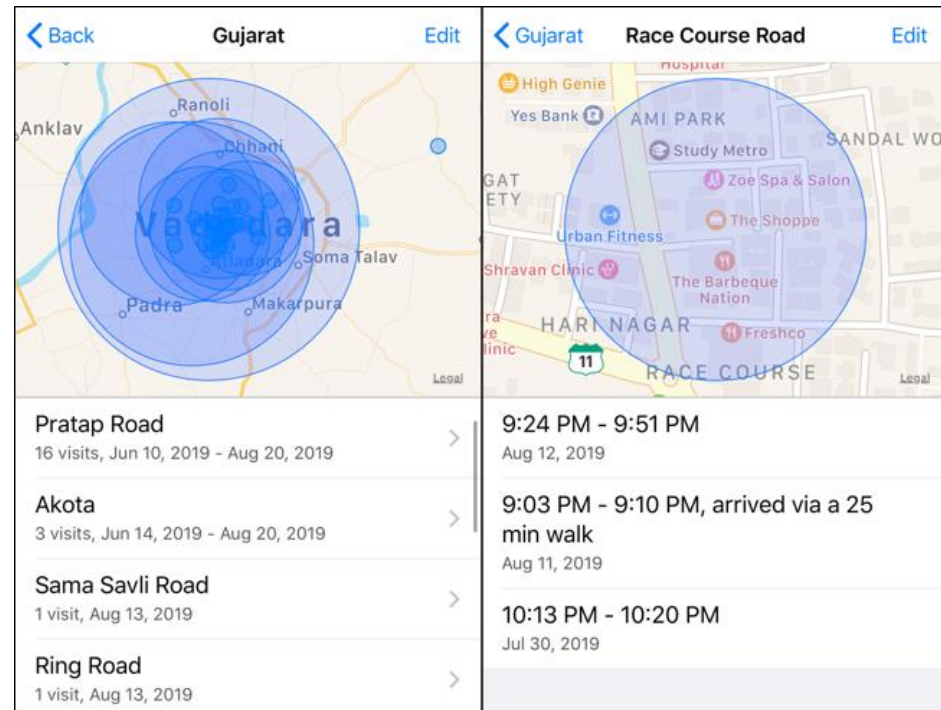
Back Gujarat Edit

Anklav
Ranoli
Chhani
Vadodara
Soma Talav
Padra
Makarpura
Legal

Pratap Road
16 visits, Jun 10, 2019 - Aug 20, 2019

Akota
3 visits, Jun 14, 2019 - Aug 20, 2019

Sama Savli Road
1 visit, Aug 13, 2019

Ring Road
1 visit, Aug 13, 2019

Gujarat Race Course Road Edit

Hospital
High Genie
Yes Bank
AMI PARK
SANDAL WO
Study Metro
Zoe Spa & Salon
GAT
ETY
The Shoppe
Urban Fitness
Shravan Clinic
The Barbeque Nation
HARI NAGAR
Freshco
11
RACE COURSE
Legal

9:24 PM - 9:51 PM
Aug 12, 2019

9:03 PM - 9:10 PM, arrived via a 25 min walk
Aug 11, 2019

10:13 PM - 10:20 PM
Jul 30, 2019